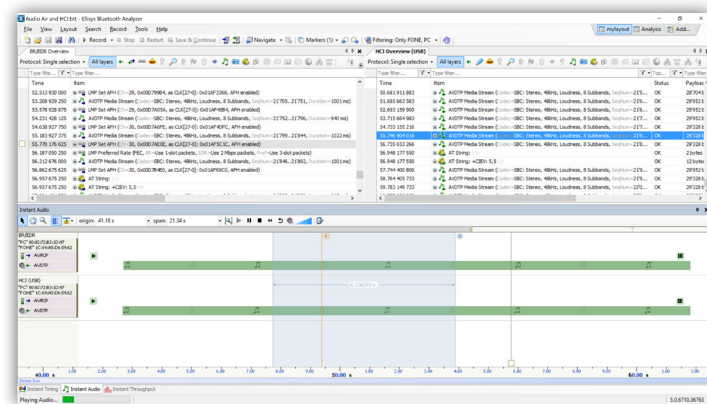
Audio Air and HCI.btt - Ellisys Bluetooth Analyzer

File View Layout Search Record Tools Help

Record Stop Restart Save & Continue Navigate Markers (1) Filtering: Only FONE PC mylayout Analysis Add...

BR/EDR Overview

Protocol: Single selection All layers

Type filter... Type filter...

| Time | Item |
|---|---|
| 52.513 930 000 | LMP Set AFH (Ch=29, 0x00D799B4, as CLK[27:0]: 0x01AF3368, AFH enabled) |
| 53.208 929 250 | AVDTP Media Stream (Codec=SBC: Stereo, 48kHz, Loudness, 8 Subbands, SeqNum=2'705...2'751, Duration=1001 ms) |
| 53.978 928 875 | LMP Set AFH (Ch=29, 0x00D7A05A, as CLK[27:0]: 0x01AF40B4, AFH enabled) |
| 54.231 428 125 | AVDTP Media Stream (Codec=SBC: Stereo, 48kHz, Loudness, 8 Subbands, SeqNum=2'752...2'796, Duration=940 ms) |
| 54.638 927 750 | LMP Set AFH (Ch=30, 0x00D7A6FE, as CLK[27:0]: 0x01AF4DFC, AFH enabled) |
| 55.183 927 375 | AVDTP Media Stream (Codec=SBC: Stereo, 48kHz, Loudness, 8 Subbands, SeqNum=2'799...2'844, Duration=1022 ms) |
| 55.770 176 625 | LMP Set AFH (Ch=30, 0x00D7AD0E, as CLK[27:0]: 0x01AF5C1C, AFH enabled) |
| 56.187 050 250 | LMP Preferred Rate (FEC, BR=Use 1-slot packets, EDR=Use 2 Mbps packets, Pref=Use 3-slot packets) |
| 56.212 676 000 | AVDTP Media Stream (Codec=SBC: Stereo, 48kHz, Loudness, 8 Subbands, SeqNum=2'846...2'892, Duration=1001 ms) |
| 56.862 675 625 | LMP Set AFH (Ch=30, 0x00D7B4B0, as CLK[27:0]: 0x01AF6920, AFH enabled) |
| 56.937 675 250 | AT String: |
| 56.957 675 250 | AT String: +CIEV: 5,5 |

HCI Overview (USB)

Protocol: Single selection All layers

| Time | Item | Status | Payload |
|---|---|---|---|
| 50.681 911 883 | AVDTP Media Stream (Codec=SBC: Stereo, 48kHz, Loudness, 8 Subbands, SeqNum=2'6... | OK | 287047 |
| 51.683 663 383 | AVDTP Media Stream (Codec=SBC: Stereo, 48kHz, Loudness, 8 Subbands, SeqNum=2'7... | OK | 29'952 |
| 52.693 159 900 | AVDTP Media Stream (Codec=SBC: Stereo, 48kHz, Loudness, 8 Subbands, SeqNum=2'7... | OK | 29'952 |
| 53.715 664 983 | AVDTP Media Stream (Codec=SBC: Stereo, 48kHz, Loudness, 8 Subbands, SeqNum=2'7... | OK | 29'952 |
| 54.733 155 216 | AVDTP Media Stream (Codec=SBC: Stereo, 48kHz, Loudness, 8 Subbands, SeqNum=2'7... | OK | 29'328 |
| 55.746 904 016 | AVDTP Media Stream (Codec=SBC: Stereo, 48kHz, Loudness, 8 Subbands, SeqNum=2'8... | OK | 29'328 |
| 56.755 653 266 | AVDTP Media Stream (Codec=SBC: Stereo, 48kHz, Loudness, 8 Subbands, SeqNum=2'8... | OK | 29'328 |
| 56.948 177 550 | AT String: | OK | 2 bytes |
| 56.948 177 550 | AT String: +CIEV: 5,5 | OK | 12 bytes |
| 57.744 400 800 | AVDTP Media Stream (Codec=SBC: Stereo, 48kHz, Loudness, 8 Subbands, SeqNum=2'9... | OK | 29'328 |
| 58.764 405 733 | AVDTP Media Stream (Codec=SBC: Stereo, 48kHz, Loudness, 8 Subbands, SeqNum=2'9... | OK | 29'328 |
| 59.782 149 733 | AVDTP Media Stream (Codec=SBC: Stereo, 48kHz, Loudness, 8 Subbands, SeqNum=2'0... | OK | 29'328 |

Instant Audio

origin: 41.18 s span: 21.34 s

BR/EDR
"PC" 00:02:72:B3:CD:97
"FONE" EC:A9:A0:D6:E9:42
AVRCP
AVDTP

HCI (USB)
"PC" 00:02:72:B3:CD:97
"FONE" EC:A9:A0:D6:E9:42
AVRCP
AVDTP

6.136 273 s

50.00 s 60.00 s

Instant Timing Instant Audio Instant Throughput

Playing Audio... 5.0 6770.36783